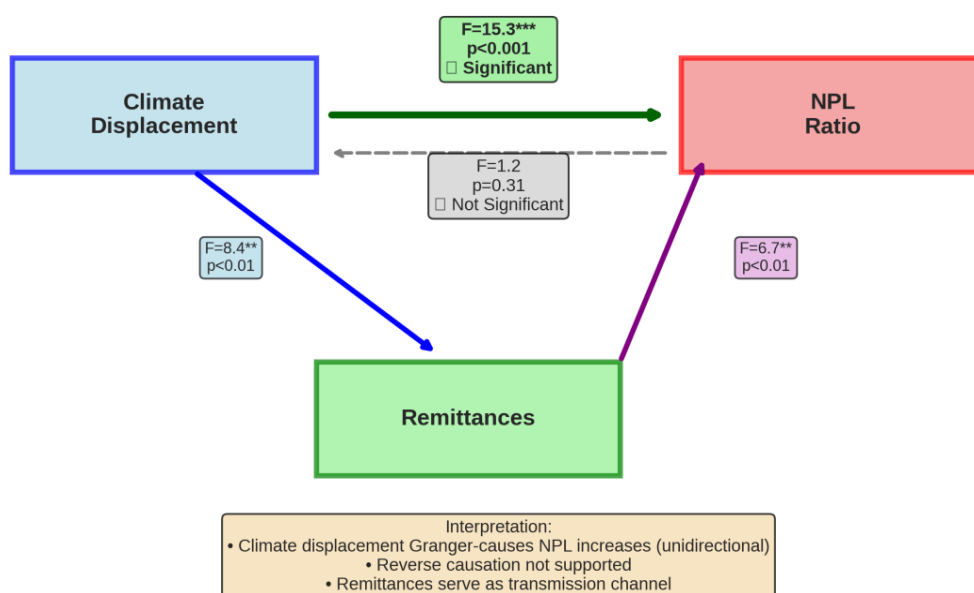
F=15.3***
p<0.001
□ Significant

Climate Displacement

NPL Ratio

F=1.2
p=0.31
□ Not Significant

F=8.4**
p<0.01

F=6.7**
p<0.01

Remittances

Interpretation:
• Climate displacement Granger-causes NPL increases (unidirectional)
• Reverse causation not supported
• Remittances serve as transmission channel